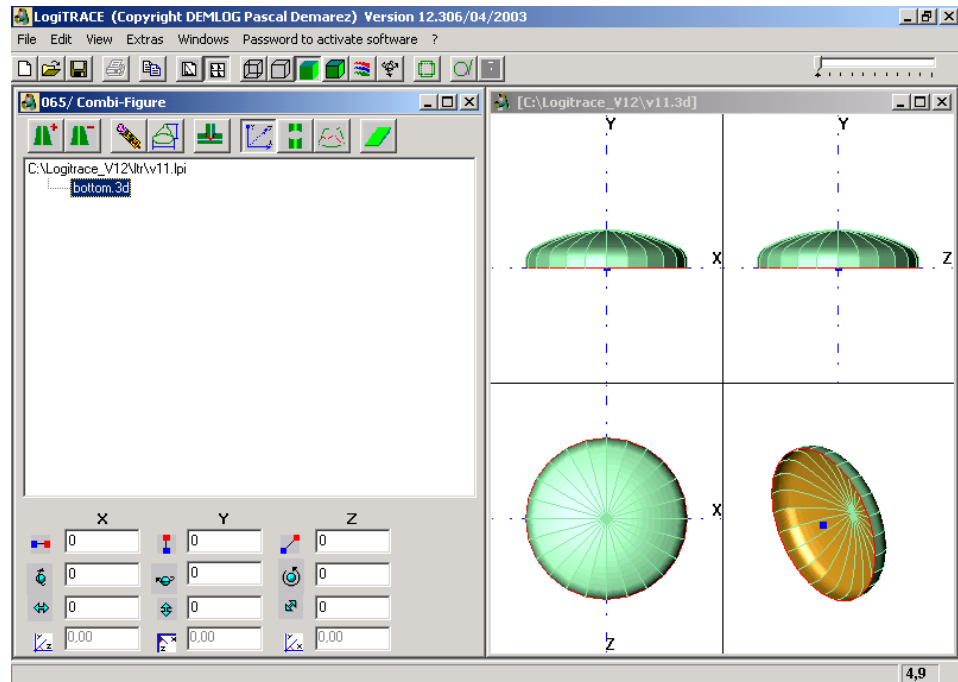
LogiTRACE (Copyright DEMLOG Pascal Demarez) Version 12.306/04/2003

File Edit View Extras Windows Password to activate software ?

065/ Combi-Figure

C:\Logitrace_V12\ltr\v11.lpi

bottom.3d

| X | Y | Z |
|---|---|---|
| 0 | 0 | 0 |
| 0 | 0 | 0 |
| 0 | 0 | 0 |
| 0,00 | 0,00 | 0,00 |

[C:\Logitrace_V12\v11.3d]

Y

X

Y

Z

X

Z

4,9